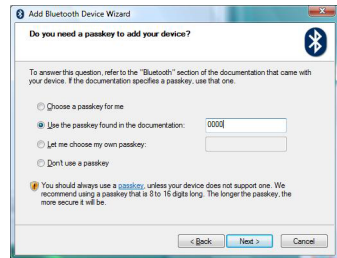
Add Bluetooth Device Wizard

Do you need a passkey to add your device?

To answer this question, refer to the "Bluetooth" section of the documentation that came with your device. If the documentation specifies a passkey, use that one.

Choose a passkey for me

Use the passkey found in the documentation: 0000

Let me choose my own passkey:

Don't use a passkey

You should always use a passkey, unless your device does not support one. We recommend using a passkey that is 8 to 16 digits long. The longer the passkey, the more secure it will be.

< Back Next > Cancel